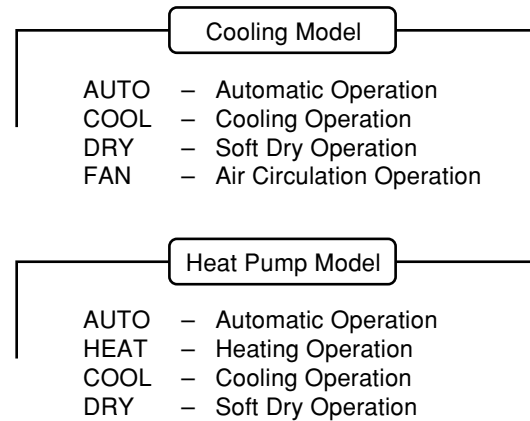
Cooling Model

AUTO – Automatic Operation
COOL – Cooling Operation
DRY – Soft Dry Operation
FAN – Air Circulation Operation

Heat Pump Model

AUTO – Automatic Operation
HEAT – Heating Operation
COOL – Cooling Operation
DRY – Soft Dry Operation